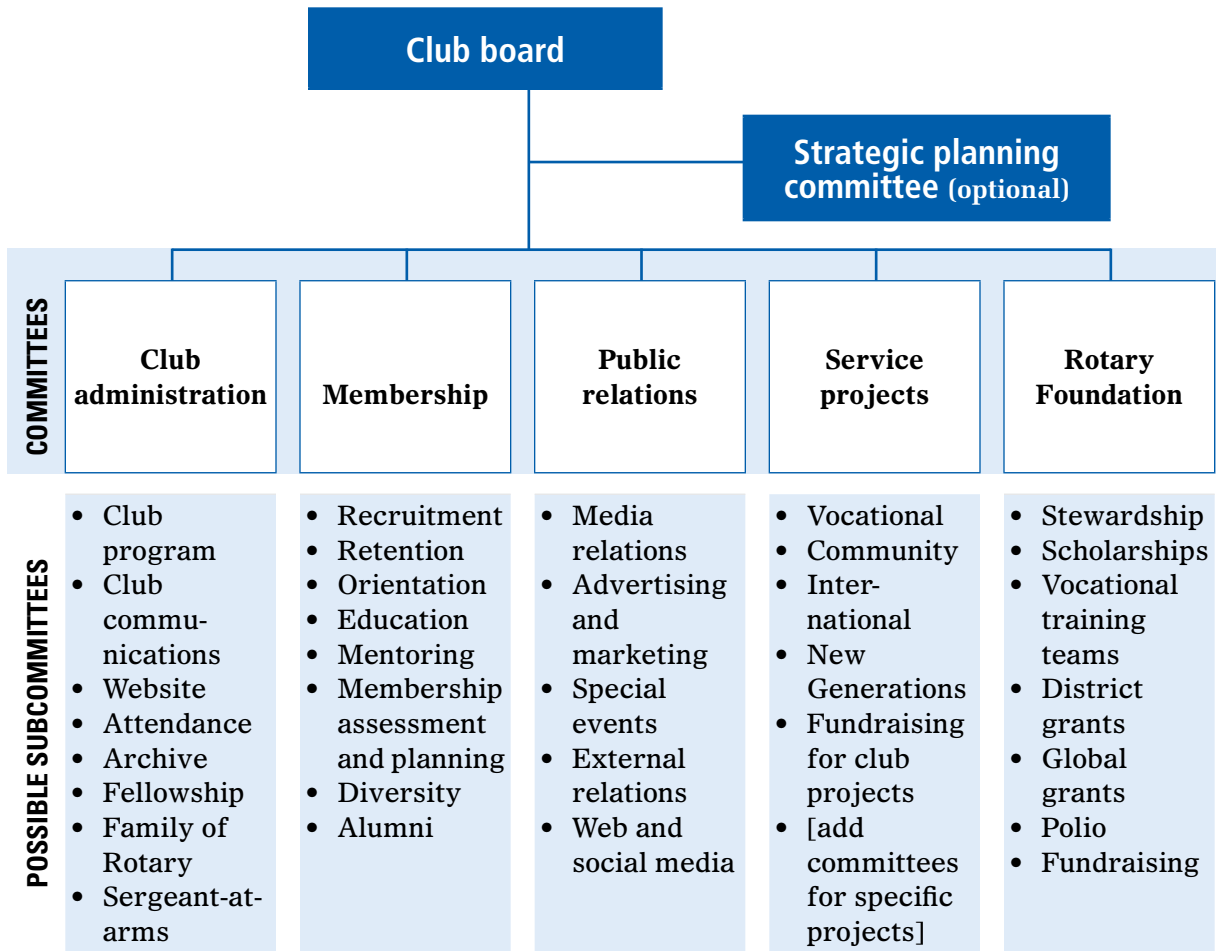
Club board

Strategic planning committee (optional)

COMMITTEES

Club administration

Membership

Public relations

Service projects

Rotary Foundation

POSSIBLE SUBCOMMITTEES

- Club program
- Club communications
- Website
- Attendance
- Archive
- Fellowship
- Family of Rotary
- Sergeant-at-arms

- Recruitment
- Retention
- Orientation
- Education
- Mentoring
- Membership assessment and planning
- Diversity
- Alumni

- Media relations
- Advertising and marketing
- Special events
- External relations
- Web and social media

- Vocational
- Community
- International
- New Generations
- Fundraising for club projects
- [add committees for specific projects]

- Stewardship
- Scholarships
- Vocational training teams
- District grants
- Global grants
- Polio
- Fundraising